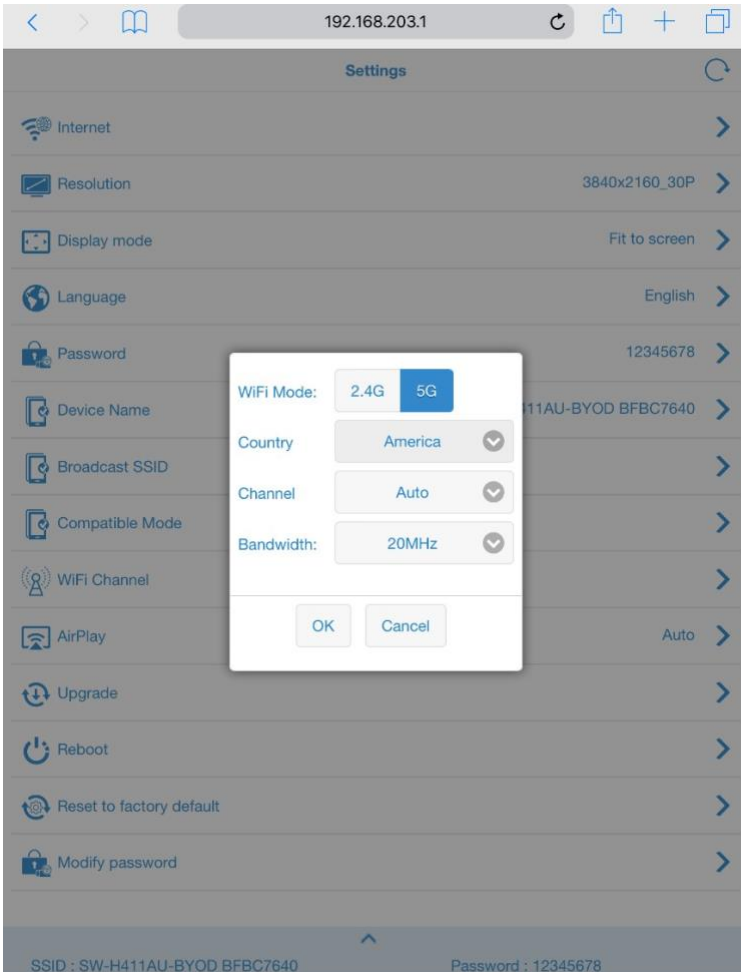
192.168.203.1

Settings

Internet

Resolution 3840x2160_30P

Display mode Fit to screen

Language English

Password 12345678

Device Name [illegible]11AU-BYOD BFBC7640

Broadcast SSID

Compatible Mode

WiFi Channel

AirPlay Auto

Upgrade

Reboot

Reset to factory default

Modify password

WiFi Mode: 2.4G 5G

Country America

Channel Auto

Bandwidth: 20MHz

OK Cancel

SSID : SW-H411AU-BYOD BFBC7640 Password : 12345678